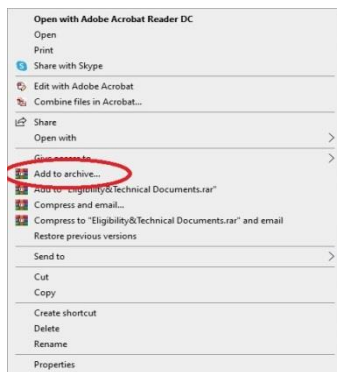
Open with Adobe Acrobat Reader DC
Open
Print
Share with Skype

Edit with Adobe Acrobat
Combine files in Acrobat...

Share
Open with

Give access to
Add to archive...
Add to "Eligibility&Technical Documents.rar"
Compress and email...
Compress to "Eligibility&Technical Documents.rar" and email
Restore previous versions

Send to

Cut
Copy

Create shortcut
Delete
Rename

Properties